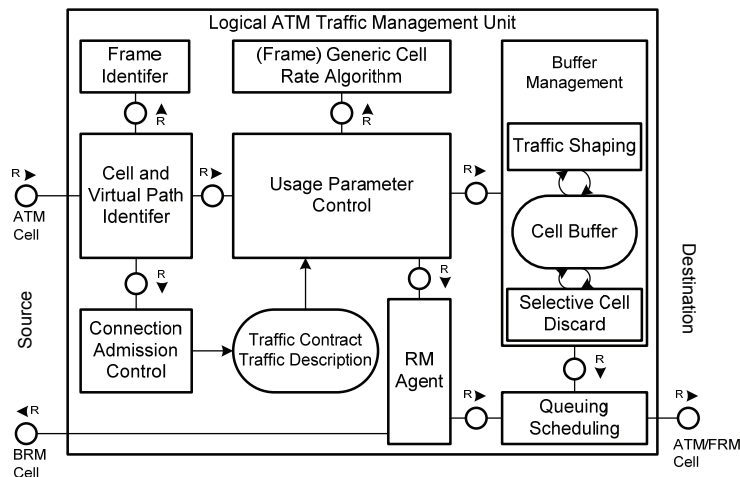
Logical ATM Traffic Management Unit

Frame Identifer

(Frame) Generic Cell Rate Algorithm

Buffer Management

R

R

R

R

R

Cell and Virtual Path Identifer

Usage Parameter Control

Traffic Shaping

ATM Cell

Cell Buffer

Source

Destination

R

R

Selective Cell Discard

Connection Admission Control

Traffic Contract Traffic Description

RM Agent

R

R

R

R

Queuing Scheduling

BRM Cell

ATM/FRM Cell